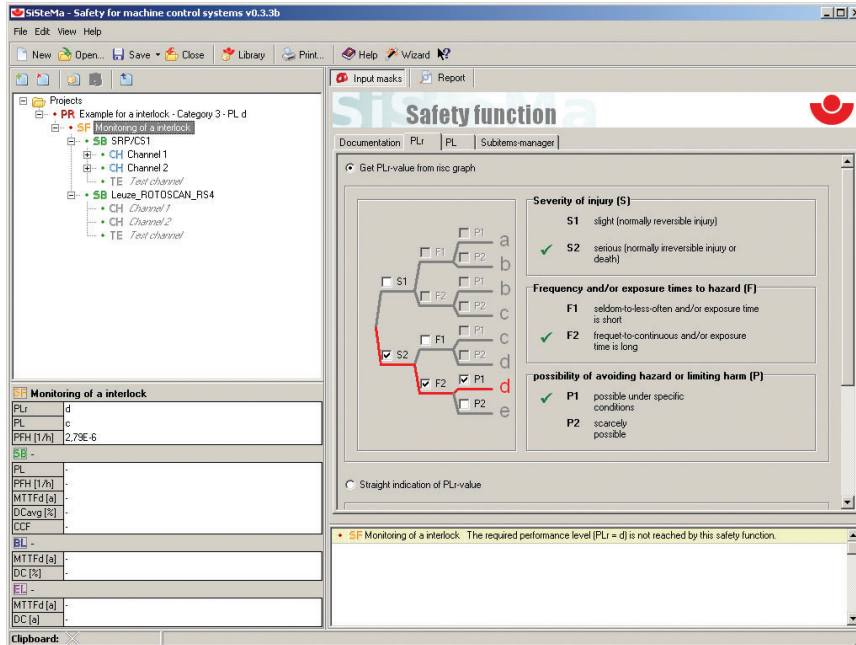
SiSteMa - Safety for machine control systems v0.3.3b

File Edit View Help

New Open... Save Close Library Print... Help Wizard

Projects
PR Example for a interlock - Category 3 - PL d
SF Monitoring of a interlock
SB SRP/CS1
CH Channel 1
CH Channel 2
TE Test channel
SB Leuze_ROTOSCAN_RS4
CH Channel 1
CH Channel 2
TE Test channel

SF Monitoring of a interlock

| PLr | d |
|---|---|
| PL | c |
| PFH [1/h] | 2,79E-6 |

SB -

| PL | - |
|---|---|
| PFH [1/h] | - |
| MTTFd [a] | - |
| DCavg [%] | - |
| CCF | - |

BL -

| MTTFd [a] | - |
|---|---|
| DC [%] | - |

EL -

| MTTFd [a] | - |
|---|---|
| DC [a] | - |

Clipboard:

Input masks Report

Safety function

Documentation PLr PL Subitems-manager

Get PLr-value from risc graph

S1 S2 F1 F2 F1 F2 P1 P2 P1 P2 P1 P2 P1 P2
a b b c c d d e

Severity of injury (S)
S1 slight (normally reversible injury)
S2 serious (normally irreversible injury or death)

Frequency and/or exposure times to hazard (F)
F1 seldom-to-less-often and/or exposure time is short
F2 frequet-to-continuous and/or exposure time is long

possibility of avoiding hazard or limiting harm (P)
P1 possible under specific conditions
P2 scarcely possible

Straight indication of PLr-value

SF Monitoring of a interlock The required performance level (PLr = d) is not reached by this safety function.